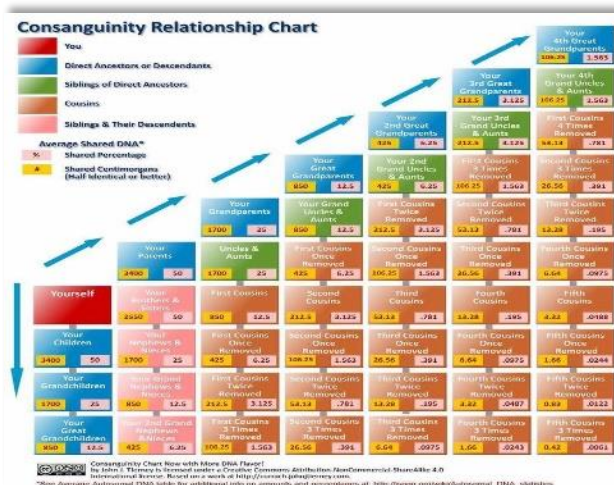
Consanguinity Relationship Chart

You

Direct Ancestors or Descendants

Siblings of Direct Ancestors

Cousins

Siblings & Their Descendants

Average Shared DNA*

% Shared Percentage

# Shared Centimorgans (Half identical or better)

Your 4th Great Grandparents 106.25 1.563

Your 3rd Great Grandparents 212.5 3.125

Your 4th Grand Uncles & Aunts 106.25 1.563

Your 2nd Great Grandparents 425 6.25

Your 3rd Grand Uncles & Aunts 212.5 3.125

First Cousins 4 Times Removed 53.14 .781

Your Great Grandparents 850 12.5

Your 2nd Grand Uncles & Aunts 425 6.25

First Cousins 3 Times Removed 106.25 1.563

Second Cousins 3 Times Removed 26.56 .391

Your Grandparents 1700 25

Your Grand Uncles & Aunts 850 12.5

First Cousins Twice Removed 212.5 3.125

Second Cousins Twice Removed 53.13 .781

Third Cousins Twice Removed 13.28 .195

Your Parents 3400 50

Uncles & Aunts 1700 25

First Cousins Once Removed 425 6.25

Second Cousins Once Removed 106.25 1.563

Third Cousins Once Removed 26.56 .391

Fourth Cousins Once Removed 6.64 .0975

Yourself

Your Brothers & Sisters 2550 50

First Cousins 850 12.5

Second Cousins 212.5 3.125

Third Cousins 53.13 .781

Fourth Cousins 13.28 .195

Fifth Cousins 3.32 .0488

Your Children 3400 50

Your Nephews & Nieces 1700 25

First Cousins Once Removed 425 6.25

Second Cousins Once Removed 106.25 1.563

Third Cousins Once Removed 26.56 .391

Fourth Cousins Once Removed 6.64 .0975

Fifth Cousins Once Removed 1.66 .0244

Your Grandchildren 1700 25

Your Grand Nephews & Nieces 850 12.5

First Cousins Twice Removed 212.5 3.125

Second Cousins Twice Removed 53.13 .781

Third Cousins Twice Removed 13.28 .195

Fourth Cousins Twice Removed 3.32 .0487

Fifth Cousins Twice Removed 0.83 .0122

Your Great Grandchildren 850 12.5

Your 2nd Grand Nephews & Nieces 425 6.25

First Cousins 3 Times Removed 106.25 1.563

Second Cousins 3 Times Removed 26.56 .391

Third Cousins 3 Times Removed 6.64 .0975

Fourth Cousins 3 Times Removed 1.66 .0243

Fifth Cousins 3 Times Removed 0.42 .0061

Consanguinity Chart Now with More DNA Flavor! by John I. Tierney is licensed under a Creative Commons Attribution-NonCommercial-ShareAlike 4.0 International license. Based on a work at http://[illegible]

*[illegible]